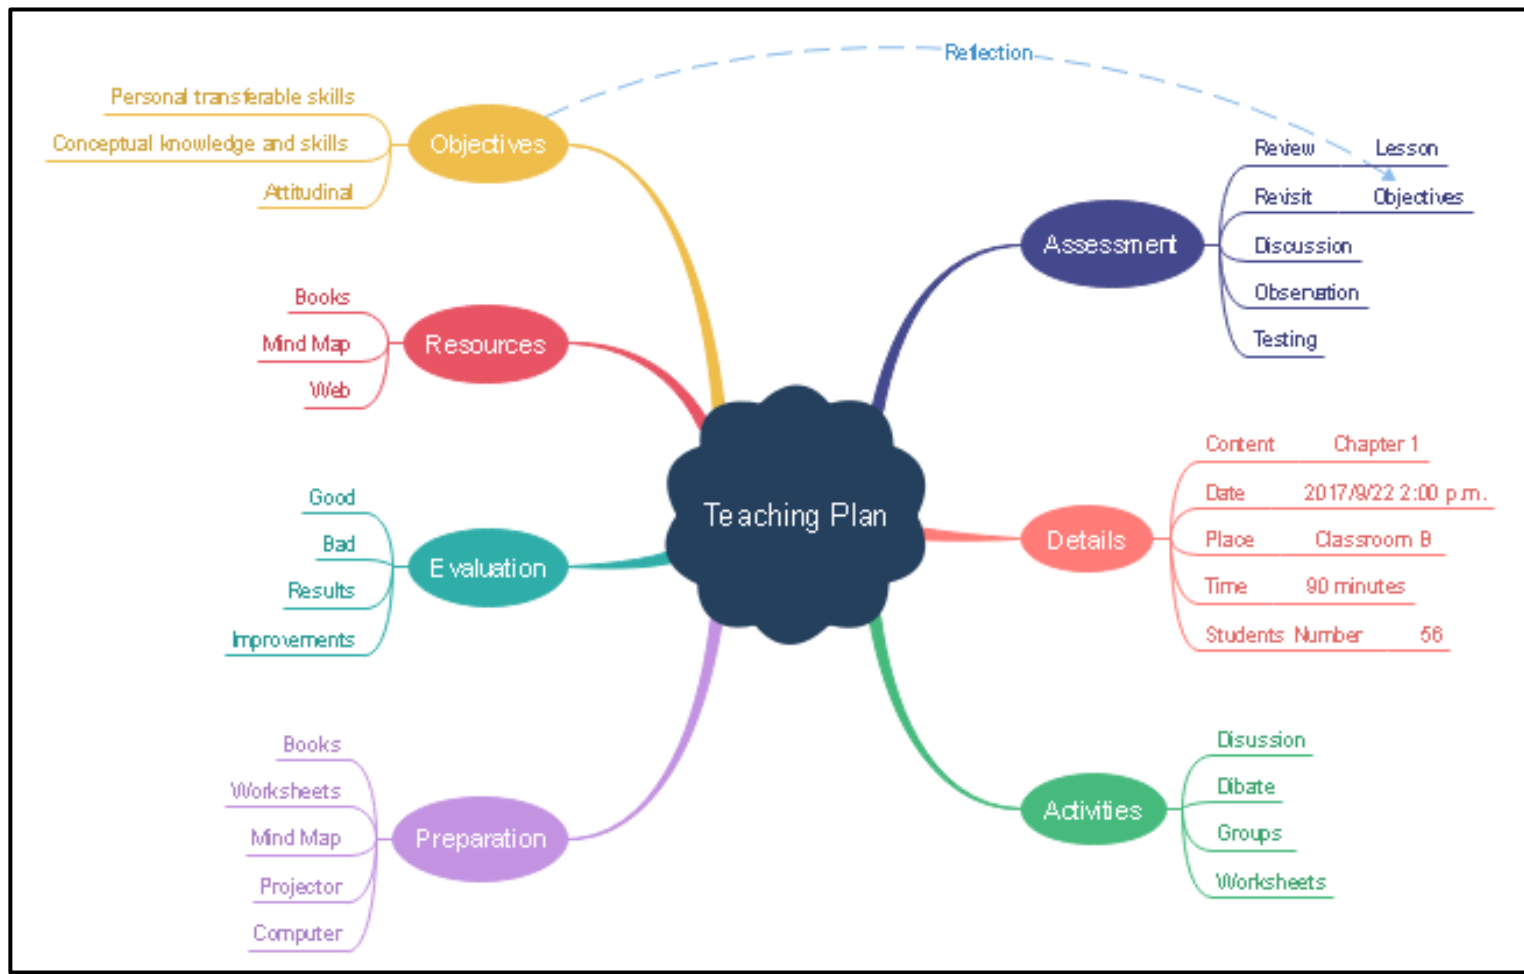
Reflection

Teaching Plan

Objectives
Personal transferable skills
Conceptual knowledge and skills
Attitudinal

Resources
Books
Mind Map
Web

Evaluation
Good
Bad
Results
Improvements

Preparation
Books
Worksheets
Mind Map
Projector
Computer

Assessment
Review Lesson
Revisit Objectives
Discussion
Observation
Testing

Details
Content Chapter 1
Date 2017/9/22 2:00 p.m.
Place Classroom B
Time 90 minutes
Students Number 56

Activities
Disussion
Dibate
Groups
Worksheets